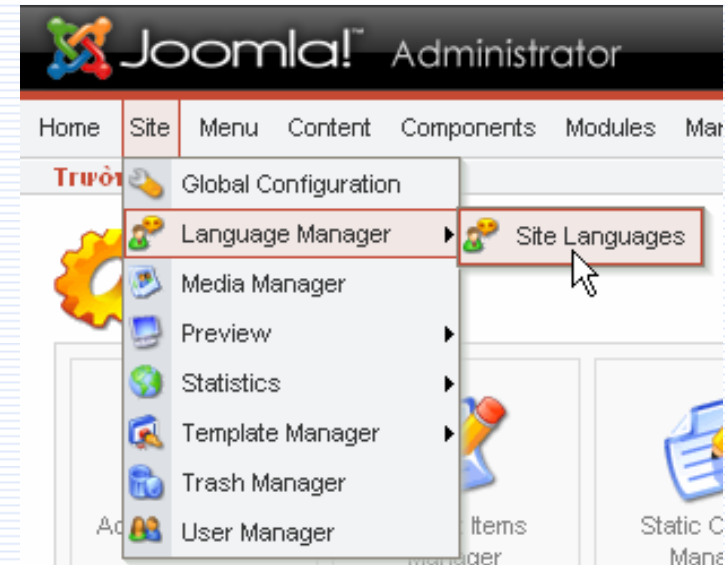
Joomla!™ Administrator

Home Site Menu Content Components Modules Mar

Trườ

Global Configuration

Language Manager

Site Languages

Media Manager

Preview

Statistics

Template Manager

Trash Manager

User Manager

Ad

Items

Manager

Static C

Mana